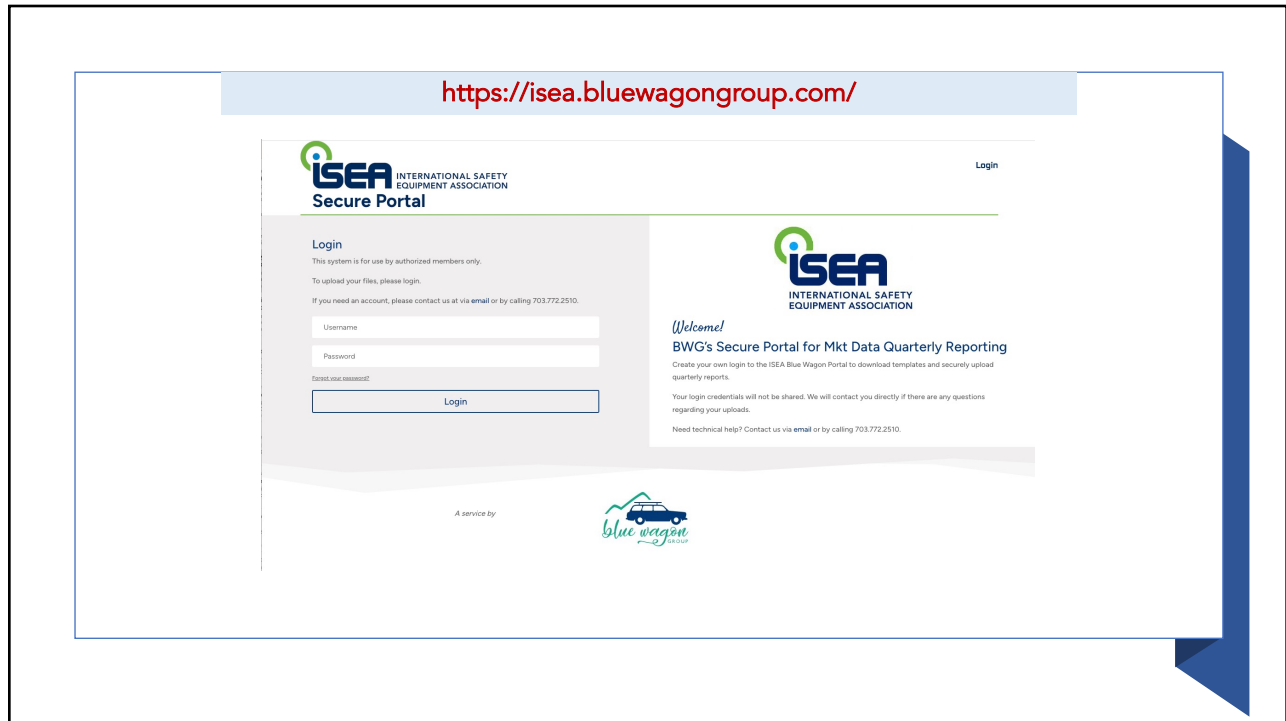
https://isea.bluewagongroup.com/

ISEA INTERNATIONAL SAFETY EQUIPMENT ASSOCIATION
Secure Portal

Login

Login
This system is for use by authorized members only.

To upload your files, please login.

If you need an account, please contact us at via email or by calling 703.772.2510.

Username

Password

Forgot your password?

Login

ISEA INTERNATIONAL SAFETY EQUIPMENT ASSOCIATION

Welcome!
BWG's Secure Portal for Mkt Data Quarterly Reporting
Create your own login to the ISEA Blue Wagon Portal to download templates and securely upload quarterly reports.

Your login credentials will not be shared. We will contact you directly if there are any questions regarding your uploads.

Need technical help? Contact us via email or by calling 703.772.2510.

A service by

blue wagon GROUP